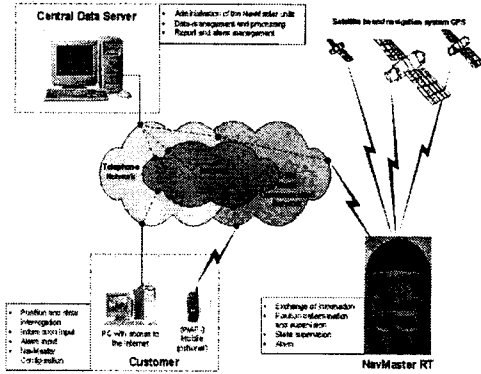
Central Data Server

- Administration of the NavMaster units
- Data management and processing
- Report and alarm management

Satellite based navigation system GPS

Telephone Network

- Position and data interrogation
- Information input
- Alarm input
- NavMaster Configuration

PC with access to the internet

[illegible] mobile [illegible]

Customer

- Exchange of information
- Position determination and supervision
- State supervision
- Alarm

NavMaster RT